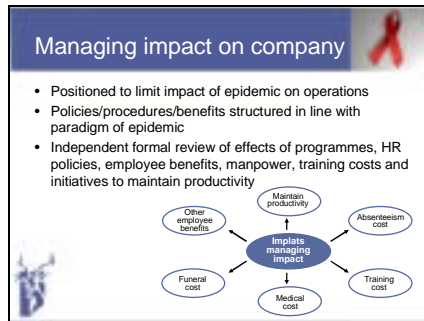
Managing impact on company

- Positioned to limit impact of epidemic on operations
- Policies/procedures/benefits structured in line with paradigm of epidemic
- Independent formal review of effects of programmes, HR policies, employee benefits, manpower, training costs and initiatives to maintain productivity

Implats managing impact

Maintain productivity

Absenteeism cost

Training cost

Medical cost

Funeral cost

Other employee benefits